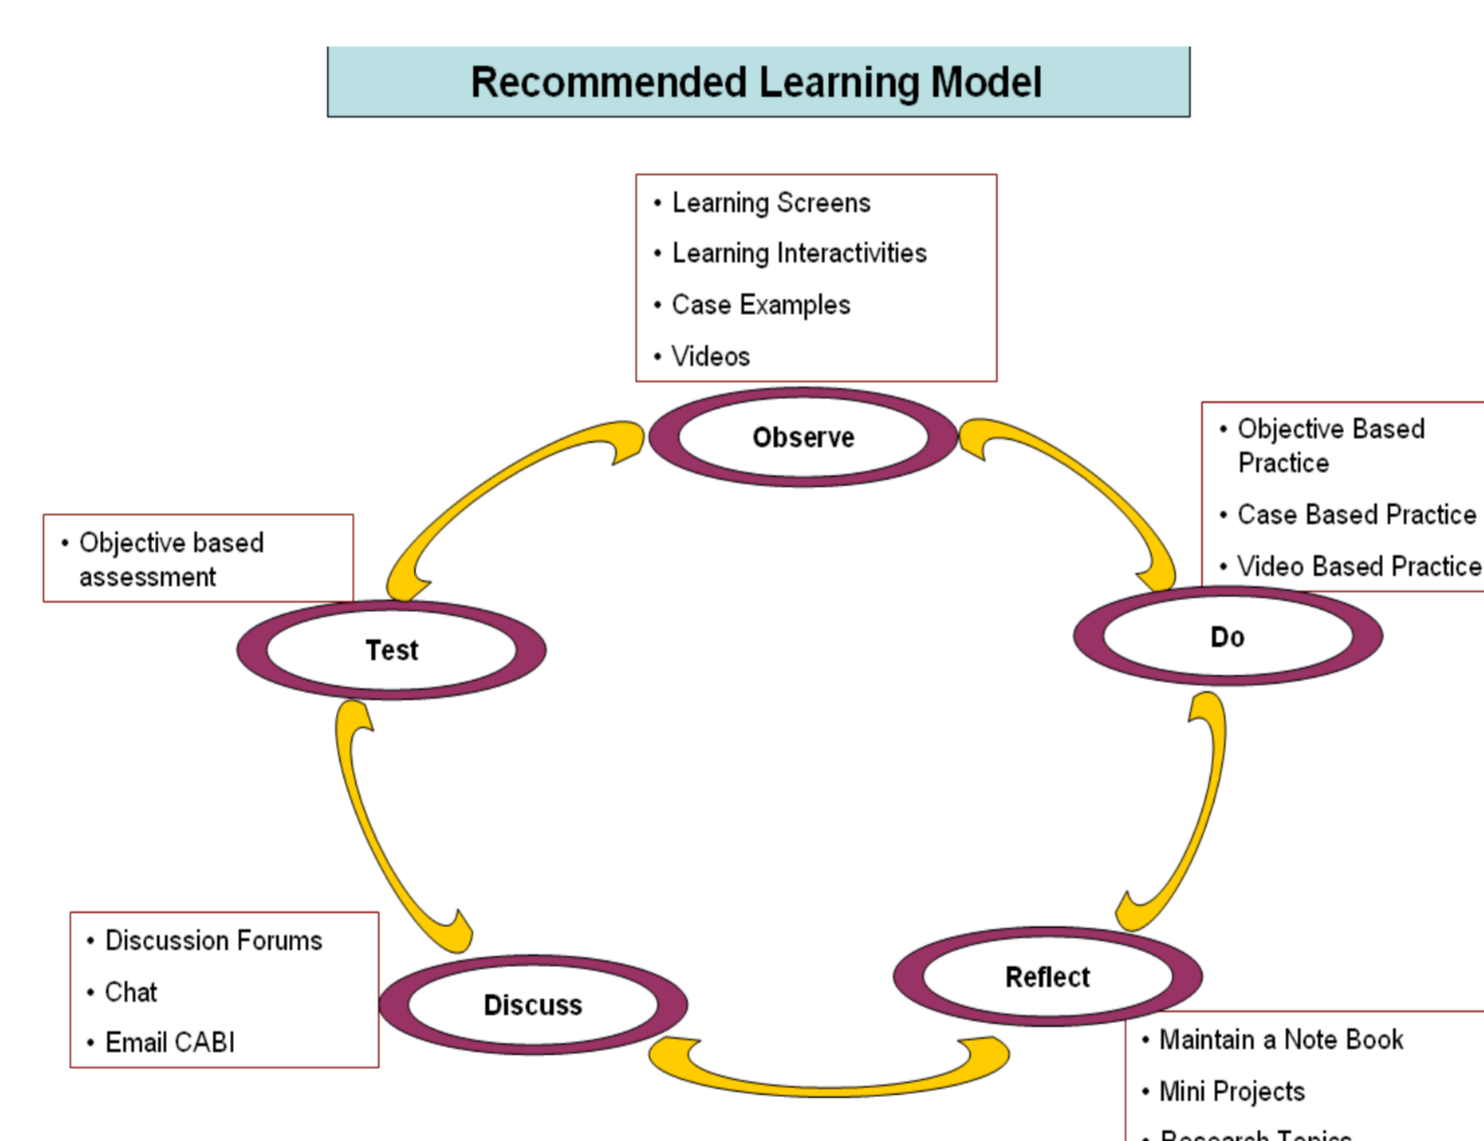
Recommended Learning Model

- Learning Screens
- Learning Interactivities
- Case Examples
- Videos

Observe

- Objective Based Practice
- Case Based Practice
- Video Based Practice

Do

Reflect

- Maintain a Note Book
- Mini Projects
- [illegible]

Discuss

- Discussion Forums
- Chat
- Email CABI

Test

- Objective based assessment